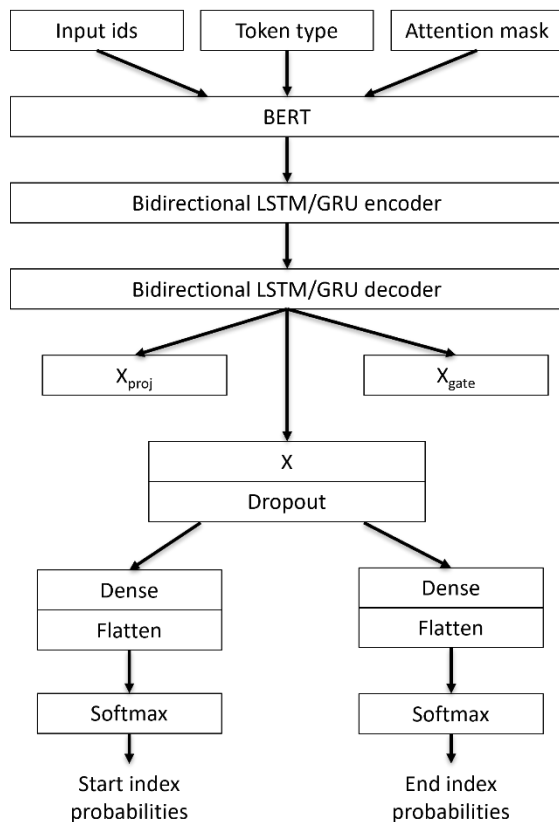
Input ids

Token type

Attention mask

BERT

Bidirectional LSTM/GRU encoder

Bidirectional LSTM/GRU decoder

$X_{proj}$

$X_{gate}$

X

Dropout

Dense

Flatten

Softmax

Start index probabilities

Dense

Flatten

Softmax

End index probabilities